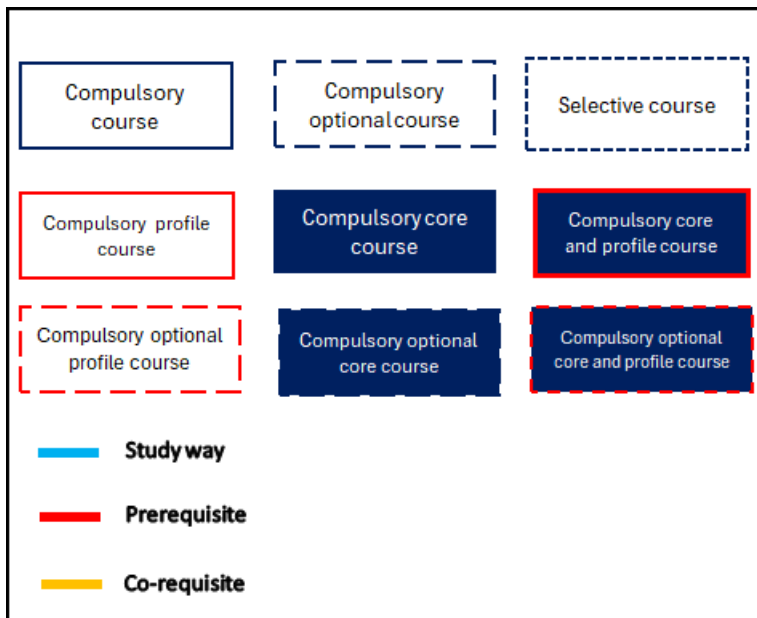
Compulsory course

Compulsory optional course

Selective course

Compulsory profile course

Compulsory core course

Compulsory core and profile course

Compulsory optional profile course

Compulsory optional core course

Compulsory optional core and profile course

Study way

Prerequisite

Co-requisite